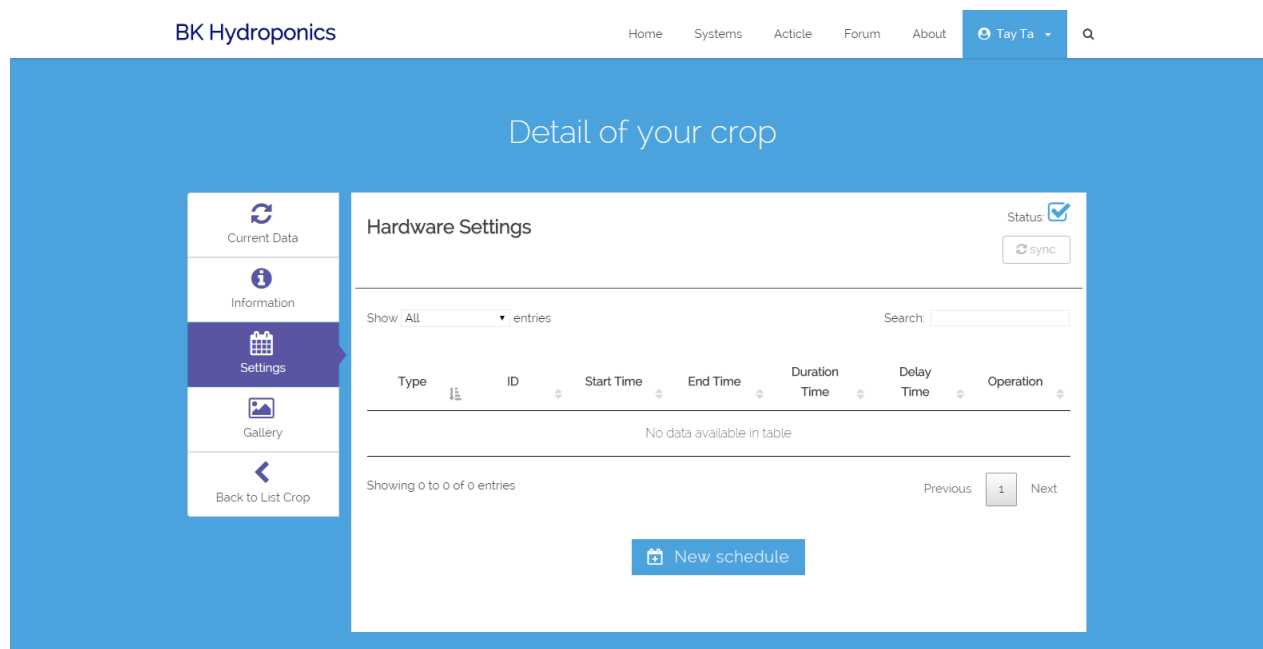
BK Hydroponics

Home Systems Acticle Forum About Tay Ta

Detail of your crop

Current Data
Information
Settings
Gallery
Back to List Crop

Hardware Settings

Status:

sync

Show All entries

Search:

| Type | ID | Start Time | End Time | Duration Time | Delay Time | Operation |
|---|---|---|---|---|---|---|
| No data available in table | | | | | | |

Showing 0 to 0 of 0 entries

Previous 1 Next

New schedule